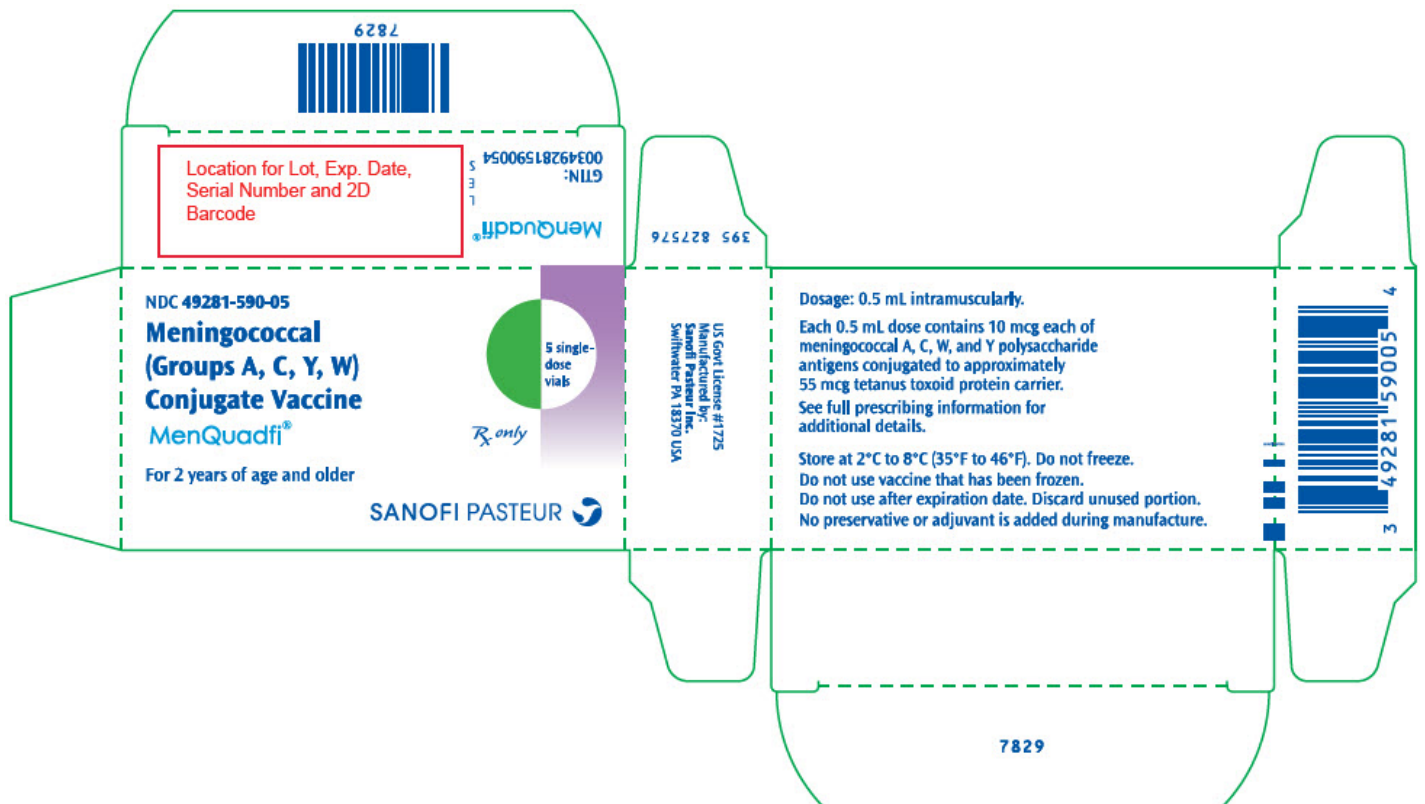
7829

Location for Lot, Exp. Date, Serial Number and 2D Barcode

GTIN:
00349281590054

S
E
L

MenQuadfi®

395 827576

NDC 49281-590-05
Meningococcal (Groups A, C, Y, W) Conjugate Vaccine
MenQuadfi®

For 2 years of age and older

5 single-dose vials

℞ only

SANOFI PASTEUR

US Govt License #1725
Manufactured by:
Sanofi Pasteur Inc.
Swiftwater PA 18370 USA

Dosage: 0.5 mL intramuscularly.

Each 0.5 mL dose contains 10 mcg each of meningococcal A, C, W, and Y polysaccharide antigens conjugated to approximately 55 mcg tetanus toxoid protein carrier.

See full prescribing information for additional details.

Store at 2°C to 8°C (35°F to 46°F). Do not freeze.
Do not use vaccine that has been frozen.
Do not use after expiration date. Discard unused portion.
No preservative or adjuvant is added during manufacture.

3 49281 59005 4

7829